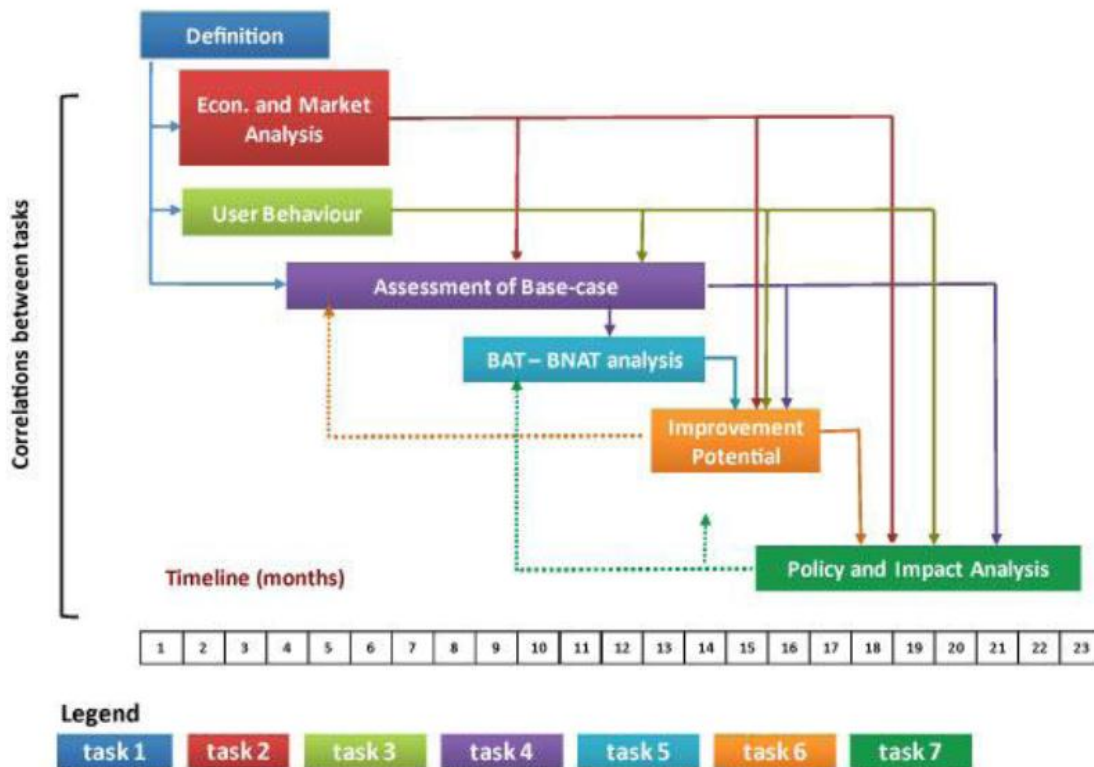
Definition

Econ. and Market Analysis

User Behaviour

Assessment of Base-case

BAT – BNAT analysis

Improvement Potential

Policy and Impact Analysis

Correlations between tasks

Timeline (months)

| 1 | 2 | 3 | 4 | 5 | 6 | 7 | 8 | 9 | 10 | 11 | 12 | 13 | 14 | 15 | 16 | 17 | 18 | 19 | 20 | 21 | 22 | 23 |
|---|---|---|---|---|---|---|---|---|---|---|---|---|---|---|---|---|---|---|---|---|---|---|

Legend

task 1 task 2 task 3 task 4 task 5 task 6 task 7